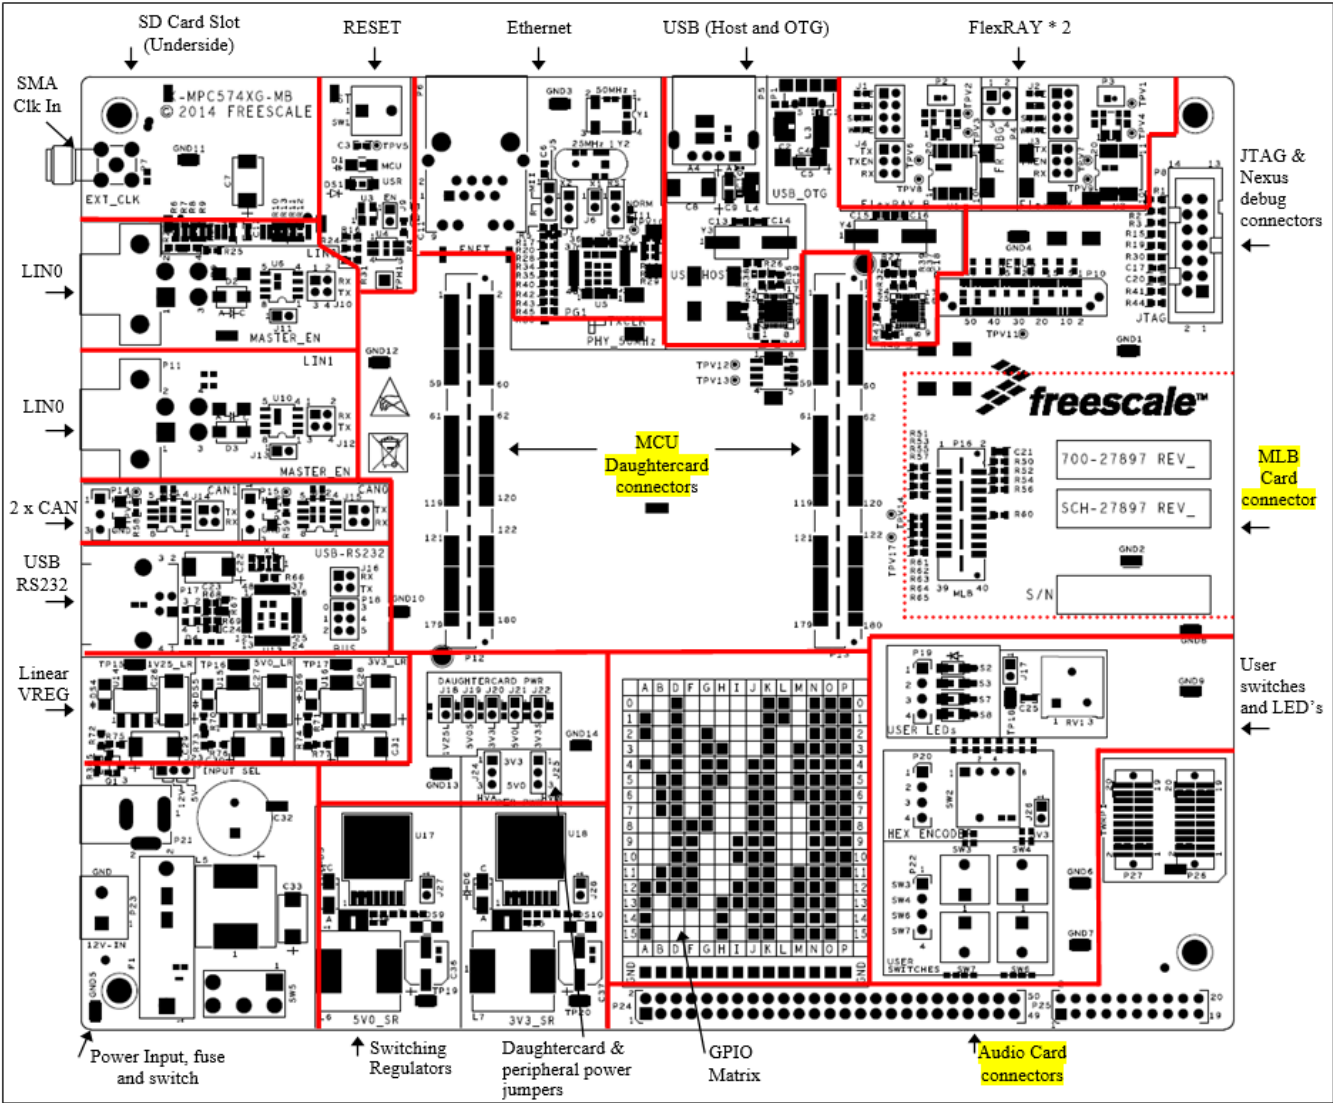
SD Card Slot (Underside)

RESET

Ethernet

USB (Host and OTG)

FlexRAY * 2

SMA Clk In

JTAG & Nexus debug connectors

LIN0

LIN0

2 x CAN

USB RS232

Linear VREG

MCU Daughtercard connectors

MLB Card connector

User switches and LED's

Power Input, fuse and switch

Switching Regulators

Daughtercard & peripheral power jumpers

GPIO Matrix

Audio Card connectors

X-MPC574XG-MB
© 2014 FREESCALE

EXT_CLK

LIN0

MASTER_EN

LIN1

MASTER_EN

CAN1

CAN0

USB-RS232

1V25_LR

5V0_LR

3V3_LR

INPUT SEL

12V-IN

DAUGHTERCARD PWR

ENET

PHY_50MHz

USB_OTG

USB_HOST

JTAG

freescale

700-27897 REV_

SCH-27897 REV_

S/N

MLB

USER LEDs

HEX ENCODE

USER SWITCHES

5V0_SR

3V3_SR

| | A | B | D | F | G | H | I | J | K | L | M | N | O | P | |
|---|---|---|---|---|---|---|---|---|---|---|---|---|---|---|---|
| 0 | | | | | | | | | | | | | | | 0 |
| 1 | | | | | | | | | | | | | | | 1 |
| 2 | | | | | | | | | | | | | | | 2 |
| 3 | | | | | | | | | | | | | | | 3 |
| 4 | | | | | | | | | | | | | | | 4 |
| 5 | | | | | | | | | | | | | | | 5 |
| 6 | | | | | | | | | | | | | | | 6 |
| 7 | | | | | | | | | | | | | | | 7 |
| 8 | | | | | | | | | | | | | | | 8 |
| 9 | | | | | | | | | | | | | | | 9 |
| 10 | | | | | | | | | | | | | | | 10 |
| 11 | | | | | | | | | | | | | | | 11 |
| 12 | | | | | | | | | | | | | | | 12 |
| 13 | | | | | | | | | | | | | | | 13 |
| 14 | | | | | | | | | | | | | | | 14 |
| 15 | | | | | | | | | | | | | | | 15 |
| | A | B | D | F | G | H | I | J | K | L | M | N | O | P | |